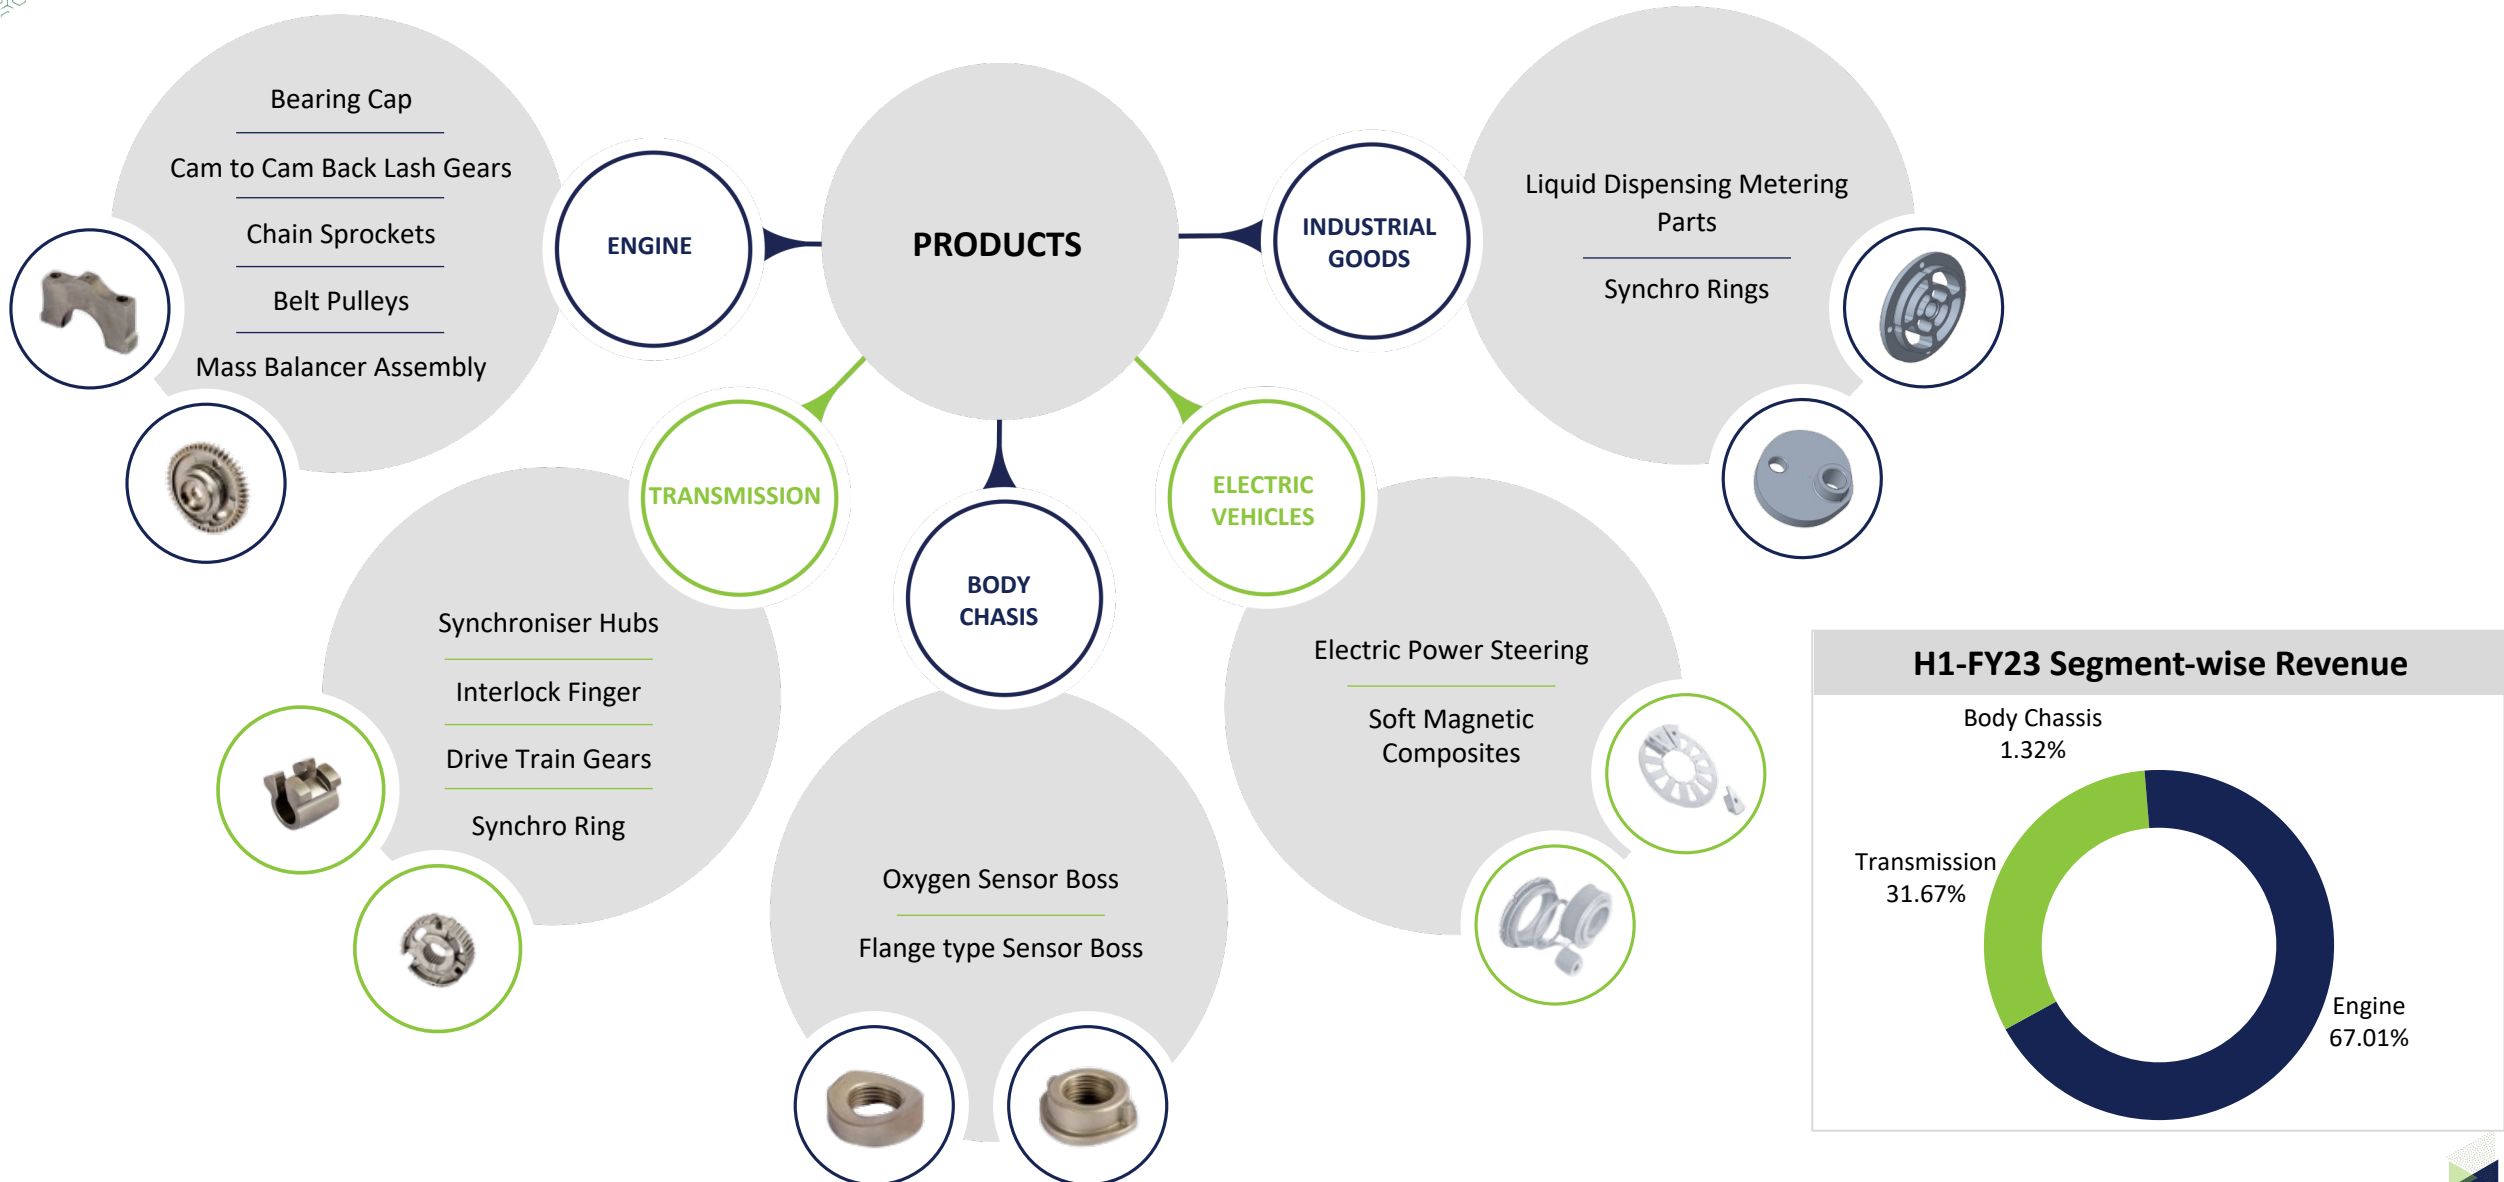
Bearing Cap

Cam to Cam Back Lash Gears

Chain Sprockets

Belt Pulleys

Mass Balancer Assembly

ENGINE

PRODUCTS

INDUSTRIAL GOODS

Liquid Dispensing Metering Parts

Synchro Rings

TRANSMISSION

BODY CHASIS

ELECTRIC VEHICLES

Synchroniser Hubs

Interlock Finger

Drive Train Gears

Synchro Ring

Oxygen Sensor Boss

Flange type Sensor Boss

Electric Power Steering

Soft Magnetic Composites

H1-FY23 Segment-wise Revenue

Body Chassis 1.32%

Transmission 31.67%

Engine 67.01%